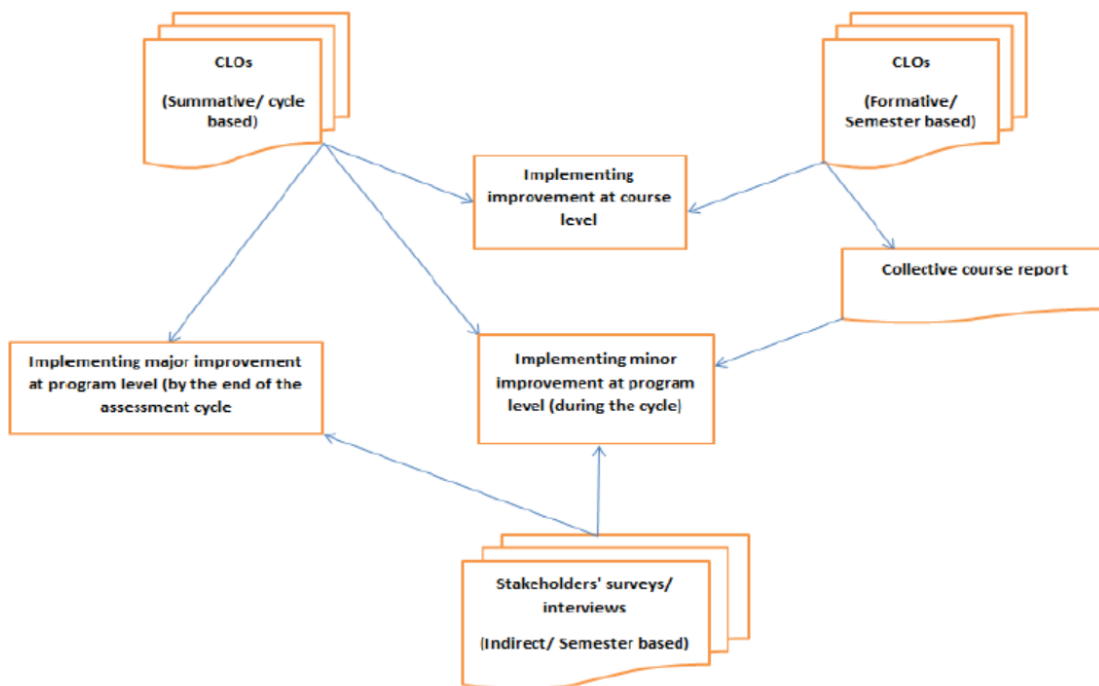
CLOs

(Summative/ cycle based)

CLOs

(Formative/ Semester based)

Implementing improvement at course level

Collective course report

Implementing major improvement at program level (by the end of the assessment cycle

Implementing minor improvement at program level (during the cycle)

Stakeholders' surveys/ interviews

(Indirect/ Semester based)